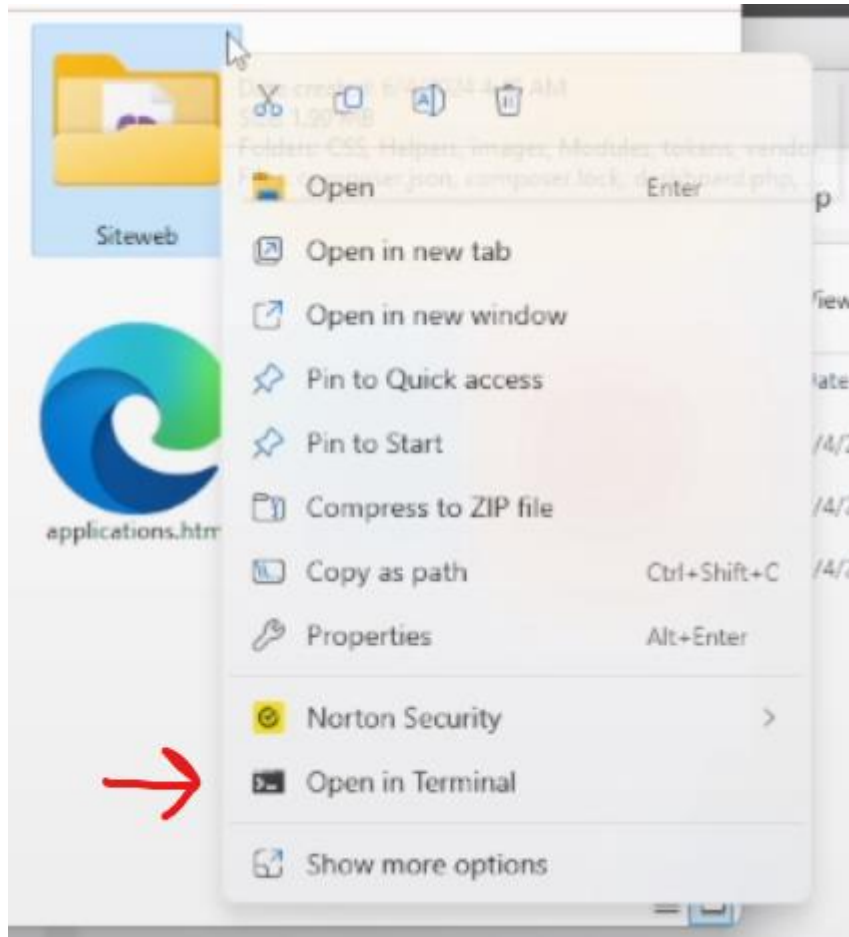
Siteweb

applications.htm

Date created: 6/4/2024 4:45 AM
Size: 1.90 MB
Folders: CSS, Helpers, images, Modules, tokens, vendor
Files: composer.json, composer.lock, dashboard.php, ...

Open Enter

Open in new tab

Open in new window

Pin to Quick access

Pin to Start

Compress to ZIP file

Copy as path Ctrl+Shift+C

Properties Alt+Enter

Norton Security

Open in Terminal

Show more options

p

View

Date

/4/2

/4/2

/4/2